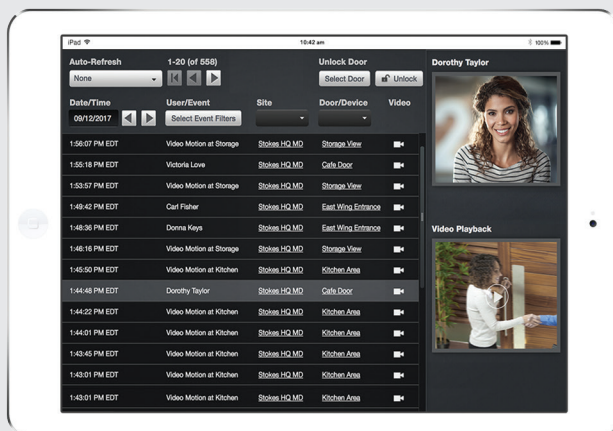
iPad 10:42 am 100%

Auto-Refresh
None
1-20 (of 558)
Unlock Door
Select Door
Unlock
Dorothy Taylor

Date/Time
09/12/2017
User/Event
Select Event Filters
Site
Door/Device
Video

| | | | | |
|---|---|---|---|---|
| 1:56:07 PM EDT | Video Motion at Storage | Stokes HQ MD | Storage View | |
| 1:55:18 PM EDT | Victoria Love | Stokes HQ MD | Cafe Door | |
| 1:53:57 PM EDT | Video Motion at Storage | Stokes HQ MD | Storage View | |
| 1:49:42 PM EDT | Carl Fisher | Stokes HQ MD | East Wing Entrance | |
| 1:48:36 PM EDT | Donna Keys | Stokes HQ MD | East Wing Entrance | |
| 1:46:16 PM EDT | Video Motion at Storage | Stokes HQ MD | Storage View | |
| 1:45:50 PM EDT | Video Motion at Kitchen | Stokes HQ MD | Kitchen Area | |
| 1:44:48 PM EDT | Dorothy Taylor | Stokes HQ MD | Cafe Door | |
| 1:44:22 PM EDT | Video Motion at Kitchen | Stokes HQ MD | Kitchen Area | |
| 1:44:01 PM EDT | Video Motion at Kitchen | Stokes HQ MD | Kitchen Area | |
| 1:43:45 PM EDT | Video Motion at Kitchen | Stokes HQ MD | Kitchen Area | |
| 1:43:01 PM EDT | Video Motion at Kitchen | Stokes HQ MD | Kitchen Area | |
| 1:43:01 PM EDT | Video Motion at Kitchen | Stokes HQ MD | Kitchen Area | |

Video Playback